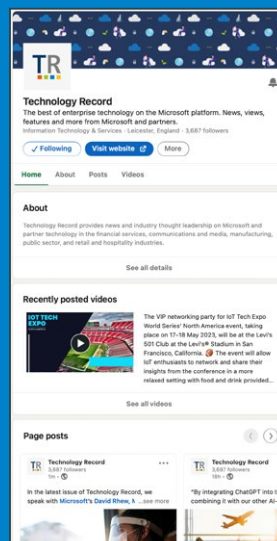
TR

Technology Record

The best of enterprise technology on the Microsoft platform. News, views, features and more from Microsoft and partners.

Information Technology & Services · Leicester, England · 3,687 followers

✓ Following

Visit website

More

Home

About

Posts

Videos

About

Technology Record provides news and industry thought leadership on Microsoft and partner technology in the financial services, communications and media, manufacturing, public sector, and retail and hospitality industries.

See all details

Recently posted videos

IOT TECH EXPO

The VIP networking party for IoT Tech Expo World Series' North America event, taking place on 17-18 May 2023, will be at the Levi's 501 Club at the Levi's® Stadium in San Francisco, California. The event will allow IoT enthusiasts to network and share their insights from the conference in a more relaxed setting with food and drink provided...

See all videos

Page posts

TR

Technology Record

3,687 followers

1m

In the latest issue of Technology Record, we speak with Microsoft's David Rhew, M ...see more

TR

Technology Record

3,687 followers

18m

"By integrating ChatGPT into t combining it with our other AI-